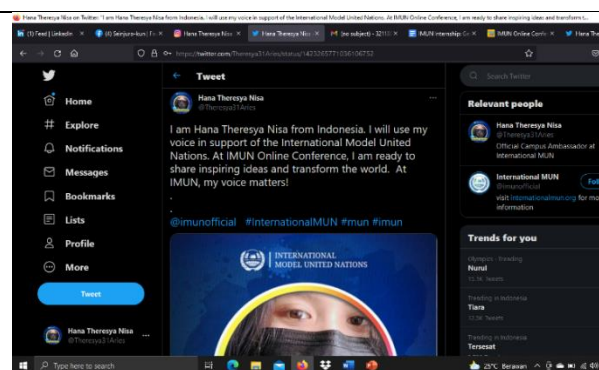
Hana Theresya Nisa on Twitter: "I am Hana Theresya Nisa from Indonesia. I will use my voice in support of the International Model United Nations. At IMUN Online Conference, I am ready to share inspiring ideas and transform t...

(1) Feed | LinkedIn × | (4) Seinjuro-kun | F × | Hana Theresya Nis × | Hana Theresya Nis × | (no subject) - 3211 × | IMUN Internship: Co × | IMUN Online Confe × | Hana Th

https://twitter.com/Theresya31Aries/status/1423265771036106752

Home
Explore
Notifications
Messages
Bookmarks
Lists
Profile
More
Tweet

Hana Theresya Nisa
@Theresya31Aries

Tweet

Hana Theresya Nisa
@Theresya31Aries

I am Hana Theresya Nisa from Indonesia. I will use my voice in support of the International Model United Nations. At IMUN Online Conference, I am ready to share inspiring ideas and transform the world. At IMUN, my voice matters!
.
.
@imunofficial #InternationalMUN #mun #imun

INTERNATIONAL
MODEL UNITED NATIONS

Search Twitter

Relevant people

Hana Theresya Nisa
@Theresya31Aries
Official Campus Ambassador at International MUN

International MUN
@imunofficial
visit internationalmun.org for mo information

Fol

Trends for you

Olympics · Trending
Nurul
11.1K Tweets

Trending in Indonesia
Tiara
11.5K Tweets

Trending in Indonesia
Tersesat

Type here to search

25°C Berawan